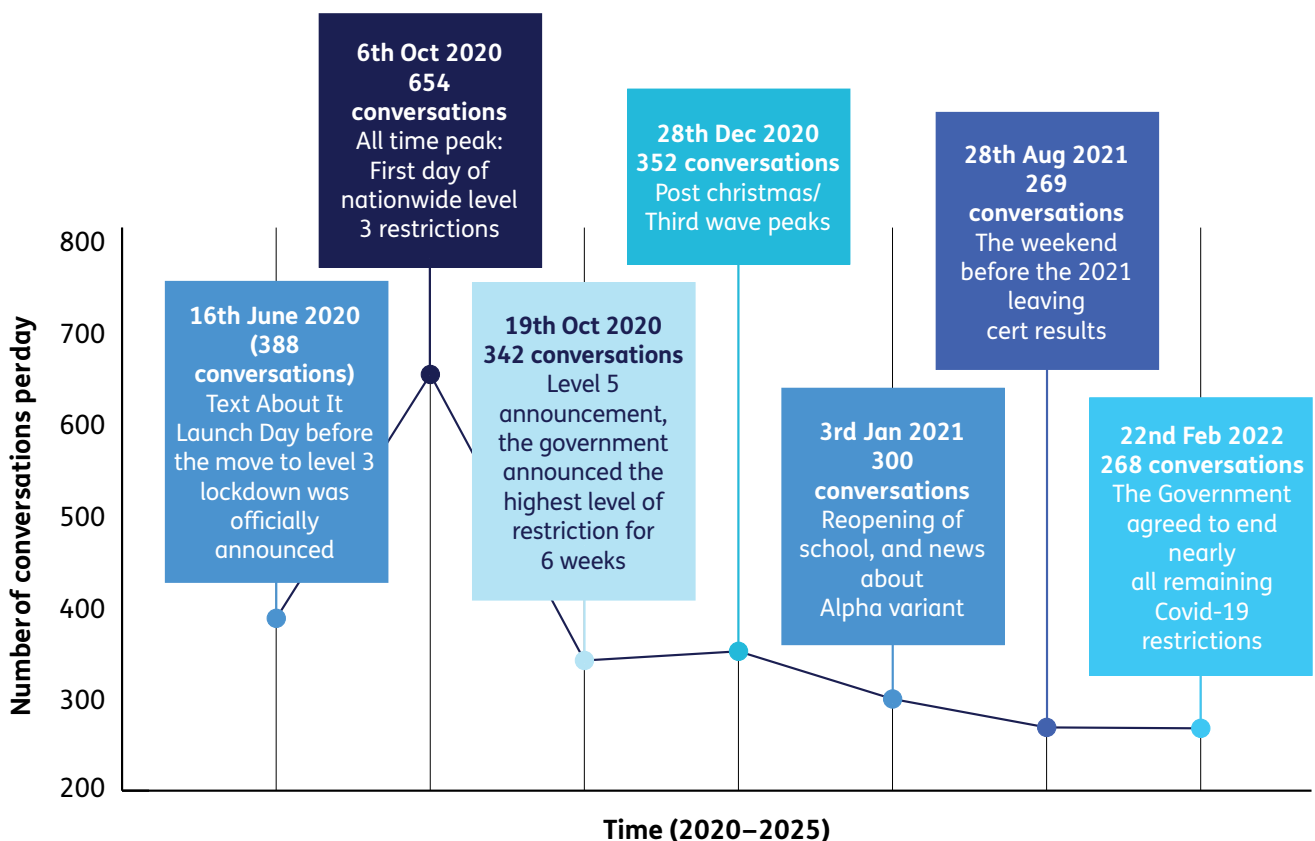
6th Oct 2020
654
conversations
All time peak:
First day of nationwide level 3 restrictions

28th Dec 2020
352 conversations
Post christmas/ Third wave peaks

28th Aug 2021
269
conversations
The weekend before the 2021 leaving cert results

16th June 2020
(388
conversations)
Text About It Launch Day before the move to level 3 lockdown was officially announced

19th Oct 2020
342 conversations
Level 5 announcement, the government announced the highest level of restriction for 6 weeks

3rd Jan 2021
300
conversations
Reopening of school, and news about Alpha variant

22nd Feb 2022
268 conversations
The Government agreed to end nearly all remaining Covid-19 restrictions

800
700
600
500
400
300
200

Number of conversations perday

Time (2020–2025)